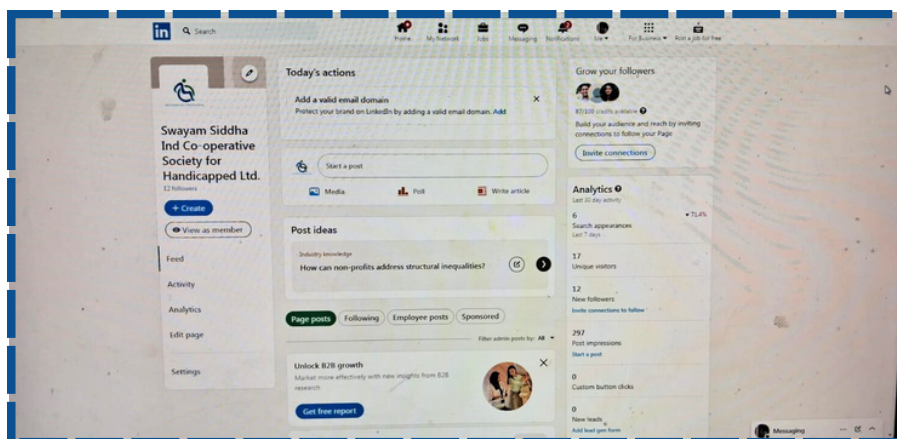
in Search

Home My Network Jobs Messaging Notifications Me For Business Post a job for free

Swayam Siddha Ind Co-operative Society for Handicapped Ltd.
12 followers

+ Create

View as member

Feed

Activity

Analytics

Edit page

Settings

Today's actions

Add a valid email domain
Protect your brand on LinkedIn by adding a valid email domain. Add

Start a post

Media Poll Write article

Post ideas

Industry knowledge
How can non-profits address structural inequalities?

Page posts Following Employee posts Sponsored

Filter admin posts by: All

Unlock B2B growth
Market more effectively with new insights from B2B research

Get free report

Grow your followers

87/100 credits available

Build your audience and reach by inviting connections to follow your Page

Invite connections

Analytics
Last 30 day activity

6
Search appearances
Last 7 days
▲71.4%

17
Unique visitors

12
New followers
Invite connections to follow

297
Post impressions
Start a post

0
Custom button clicks

0
New leads
Add lead gen form

Messaging